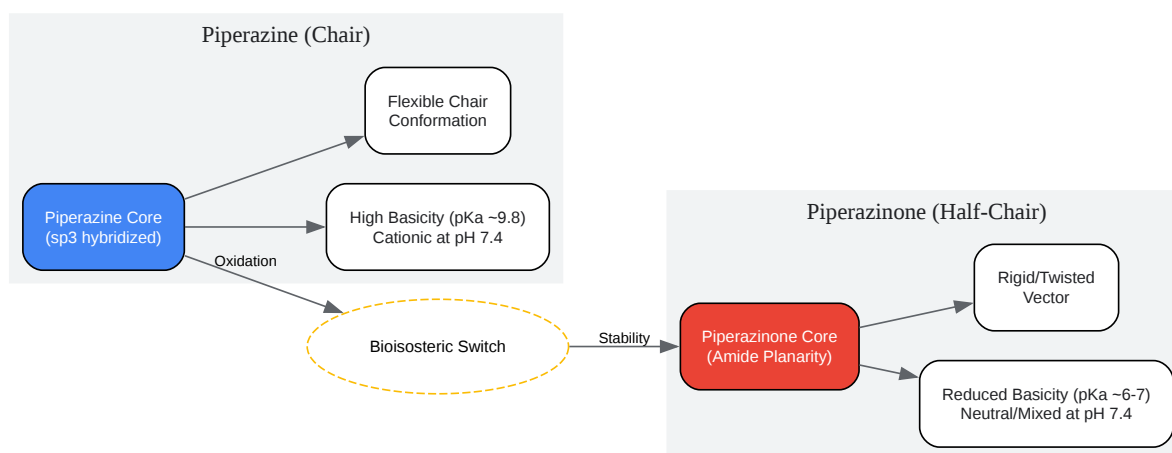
Piperazine (Chair)

Flexible Chair Conformation

Piperazine Core (sp3 hybridized)

High Basicity (pKa ~9.8) Cationic at pH 7.4

Oxidation

Bioisosteric Switch

Stability

Piperazinone (Half-Chair)

Rigid/Twisted Vector

Piperazinone Core (Amide Planarity)

Reduced Basicity (pKa ~6-7) Neutral/Mixed at pH 7.4